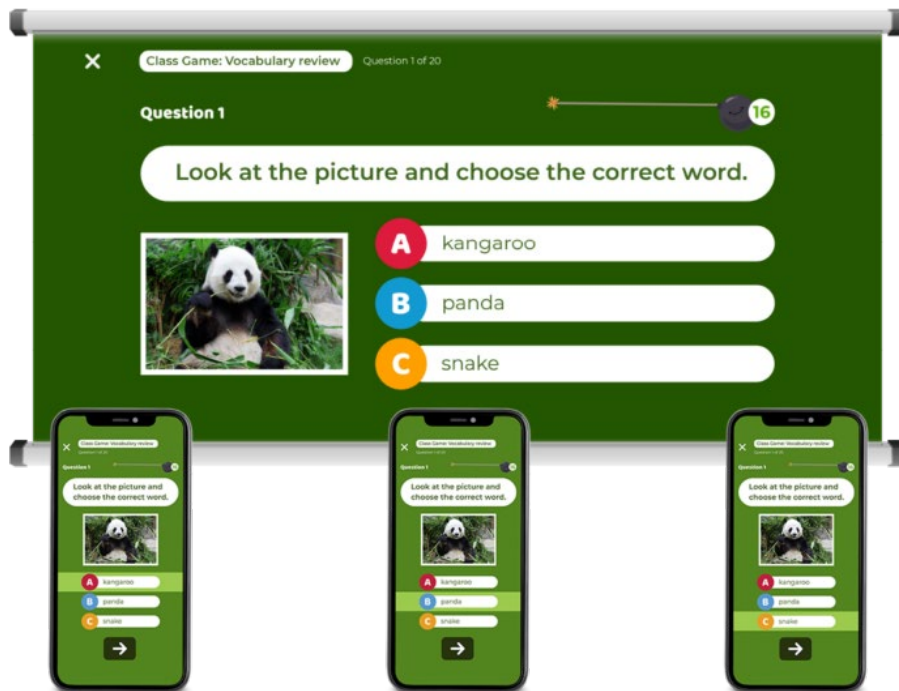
✕ Class Game: Vocabulary review Question 1 of 20

Question 1

16

Look at the picture and choose the correct word.

A kangaroo

B panda

C snake

✕ Class Game: Vocabulary review

Question 1

Look at the picture and choose the correct word.

A kangaroo

B panda

C snake

→

✕ Class Game: Vocabulary review

Question 1

Look at the picture and choose the correct word.

A kangaroo

B panda

C snake

→

✕ Class Game: Vocabulary review

Question 1

Look at the picture and choose the correct word.

A kangaroo

B panda

C snake

→